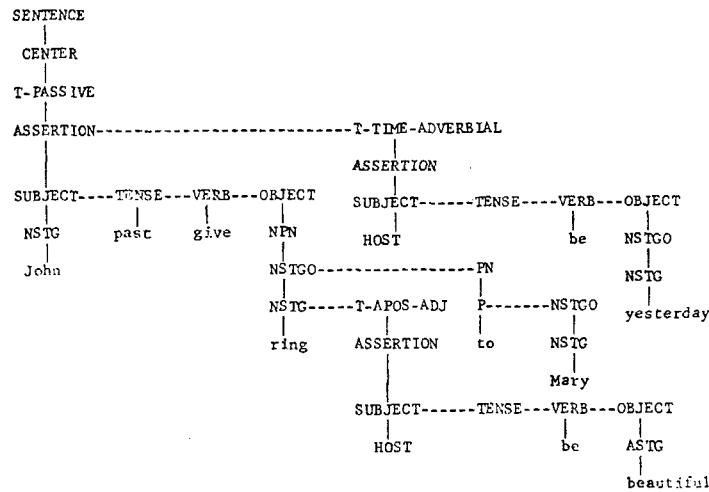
SENTENCE
CENTER
T-PASSIVE
ASSERTION
T-TIME-ADVERBIAL
ASSERTION
SUBJECT TENSE VERB OBJECT
NSTG past give NPN
John
SUBJECT TENSE VERB OBJECT
HOST be NSTGO
NSTG
yesterday
NSTGO PN
NSTG T-APOS-ADJ P NSTGO
ring ASSERTION to NSTG
Mary
SUBJECT TENSE VERB OBJECT
HOST be ASTG
beautiful